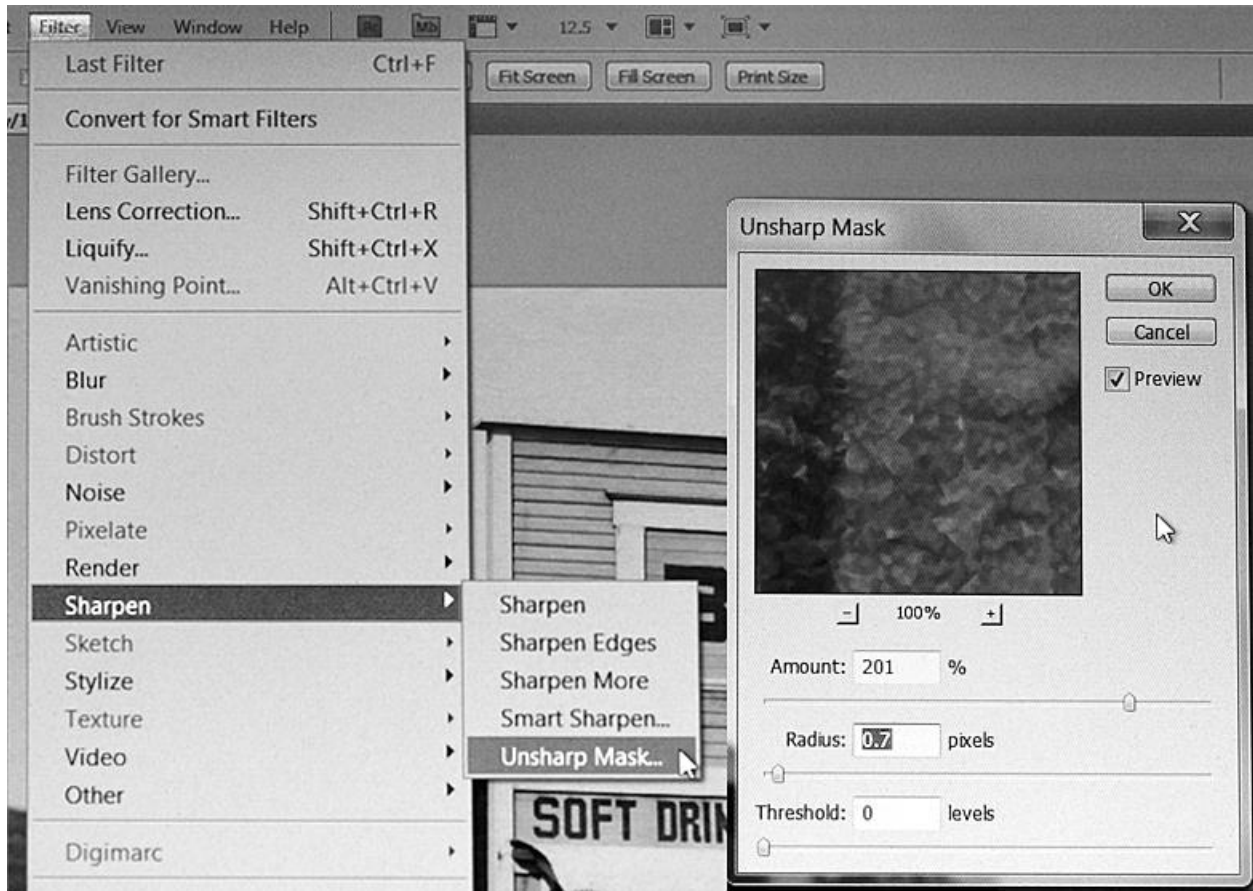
Filter View Window Help Br Mb 12.5

Fit Screen Fill Screen Print Size

Last Filter Ctrl+F

Convert for Smart Filters

Filter Gallery...
Lens Correction... Shift+Ctrl+R
Liquify... Shift+Ctrl+X
Vanishing Point... Alt+Ctrl+V

Artistic
Blur
Brush Strokes
Distort
Noise
Pixelate
Render
Sharpen
Sketch
Stylize
Texture
Video
Other

Digimarc

Sharpen
Sharpen Edges
Sharpen More
Smart Sharpen...
Unsharp Mask...

SOFT DRI

Unsharp Mask

OK
Cancel
✓ Preview

- 100% +

Amount: 201 %

Radius: 0.7 pixels

Threshold: 0 levels